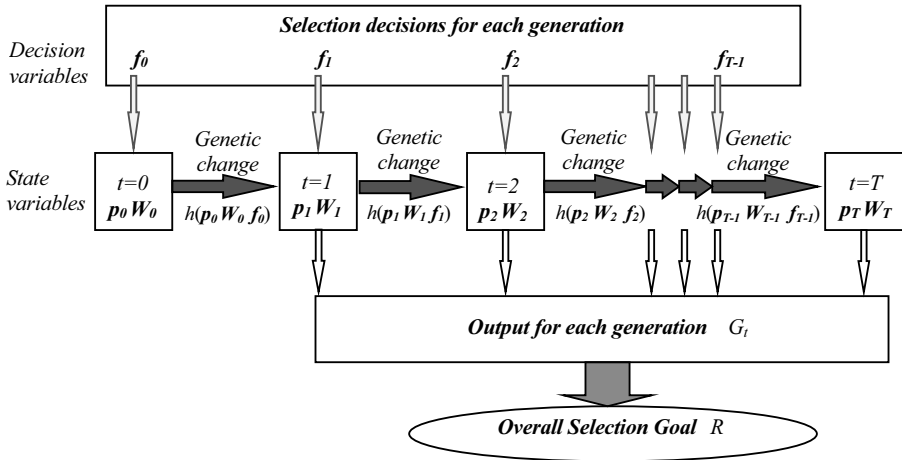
Selection decisions for each generation

Decision variables

$f_0$

$f_1$

$f_2$

$f_{T-1}$

State variables

t=0
$p_0 W_0$

Genetic change

$h(p_0 W_0 f_0)$

t=1
$p_1 W_1$

Genetic change

$h(p_1 W_1 f_1)$

t=2
$p_2 W_2$

Genetic change

$h(p_2 W_2 f_2)$

Genetic change

$h(p_{T-1} W_{T-1} f_{T-1})$

t=T
$p_T W_T$

Output for each generation $G_t$

Overall Selection Goal $R$